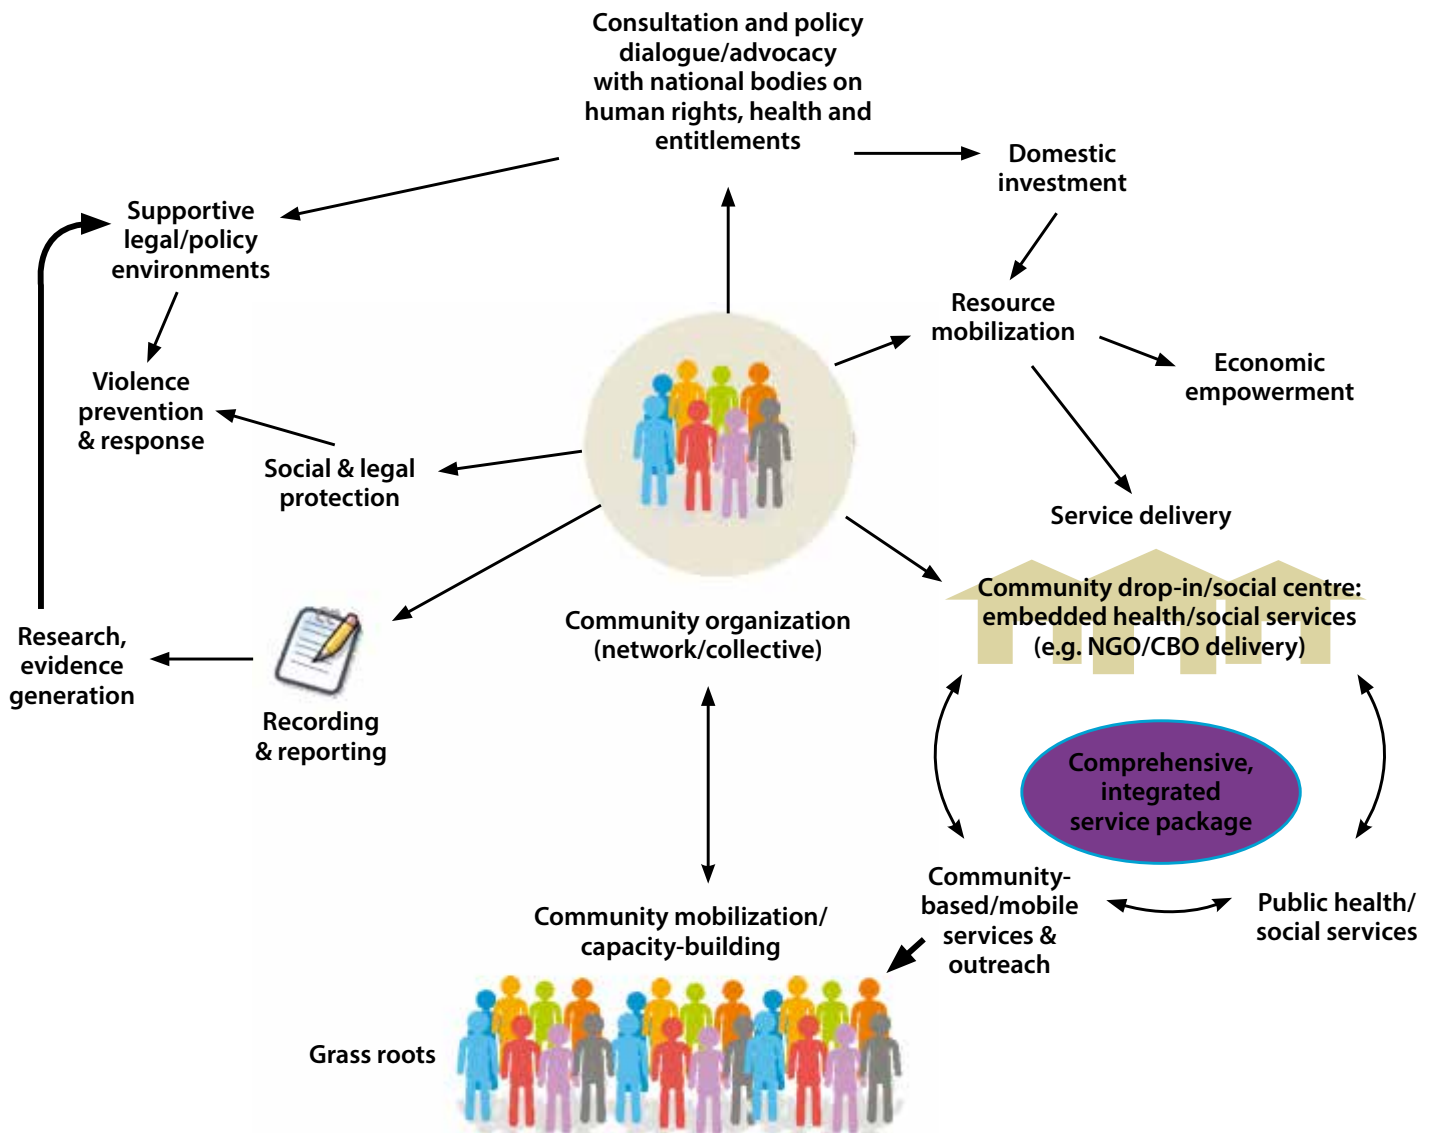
Consultation and policy dialogue/advocacy with national bodies on human rights, health and entitlements

Domestic investment

Supportive legal/policy environments

Resource mobilization

Economic empowerment

Violence prevention & response

Social & legal protection

Service delivery

Community drop-in/social centre: embedded health/social services (e.g. NGO/CBO delivery)

Research, evidence generation

Community organization (network/collective)

Recording & reporting

Comprehensive, integrated service package

Community-based/mobile services & outreach

Public health/ social services

Community mobilization/ capacity-building

Grass roots